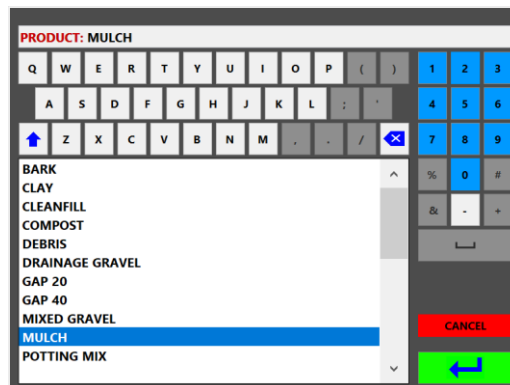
PRODUCT: MULCH

Q W E R T Y U I O P ( )
A S D F G H J K L ; '
Z X C V B N M , . /

1 2 3
4 5 6
7 8 9
% 0 #
& - +

BARK
CLAY
CLEANFILL
COMPOST
DEBRIS
DRAINAGE GRAVEL
GAP 20
GAP 40
MIXED GRAVEL
MULCH
POTTING MIX

CANCEL